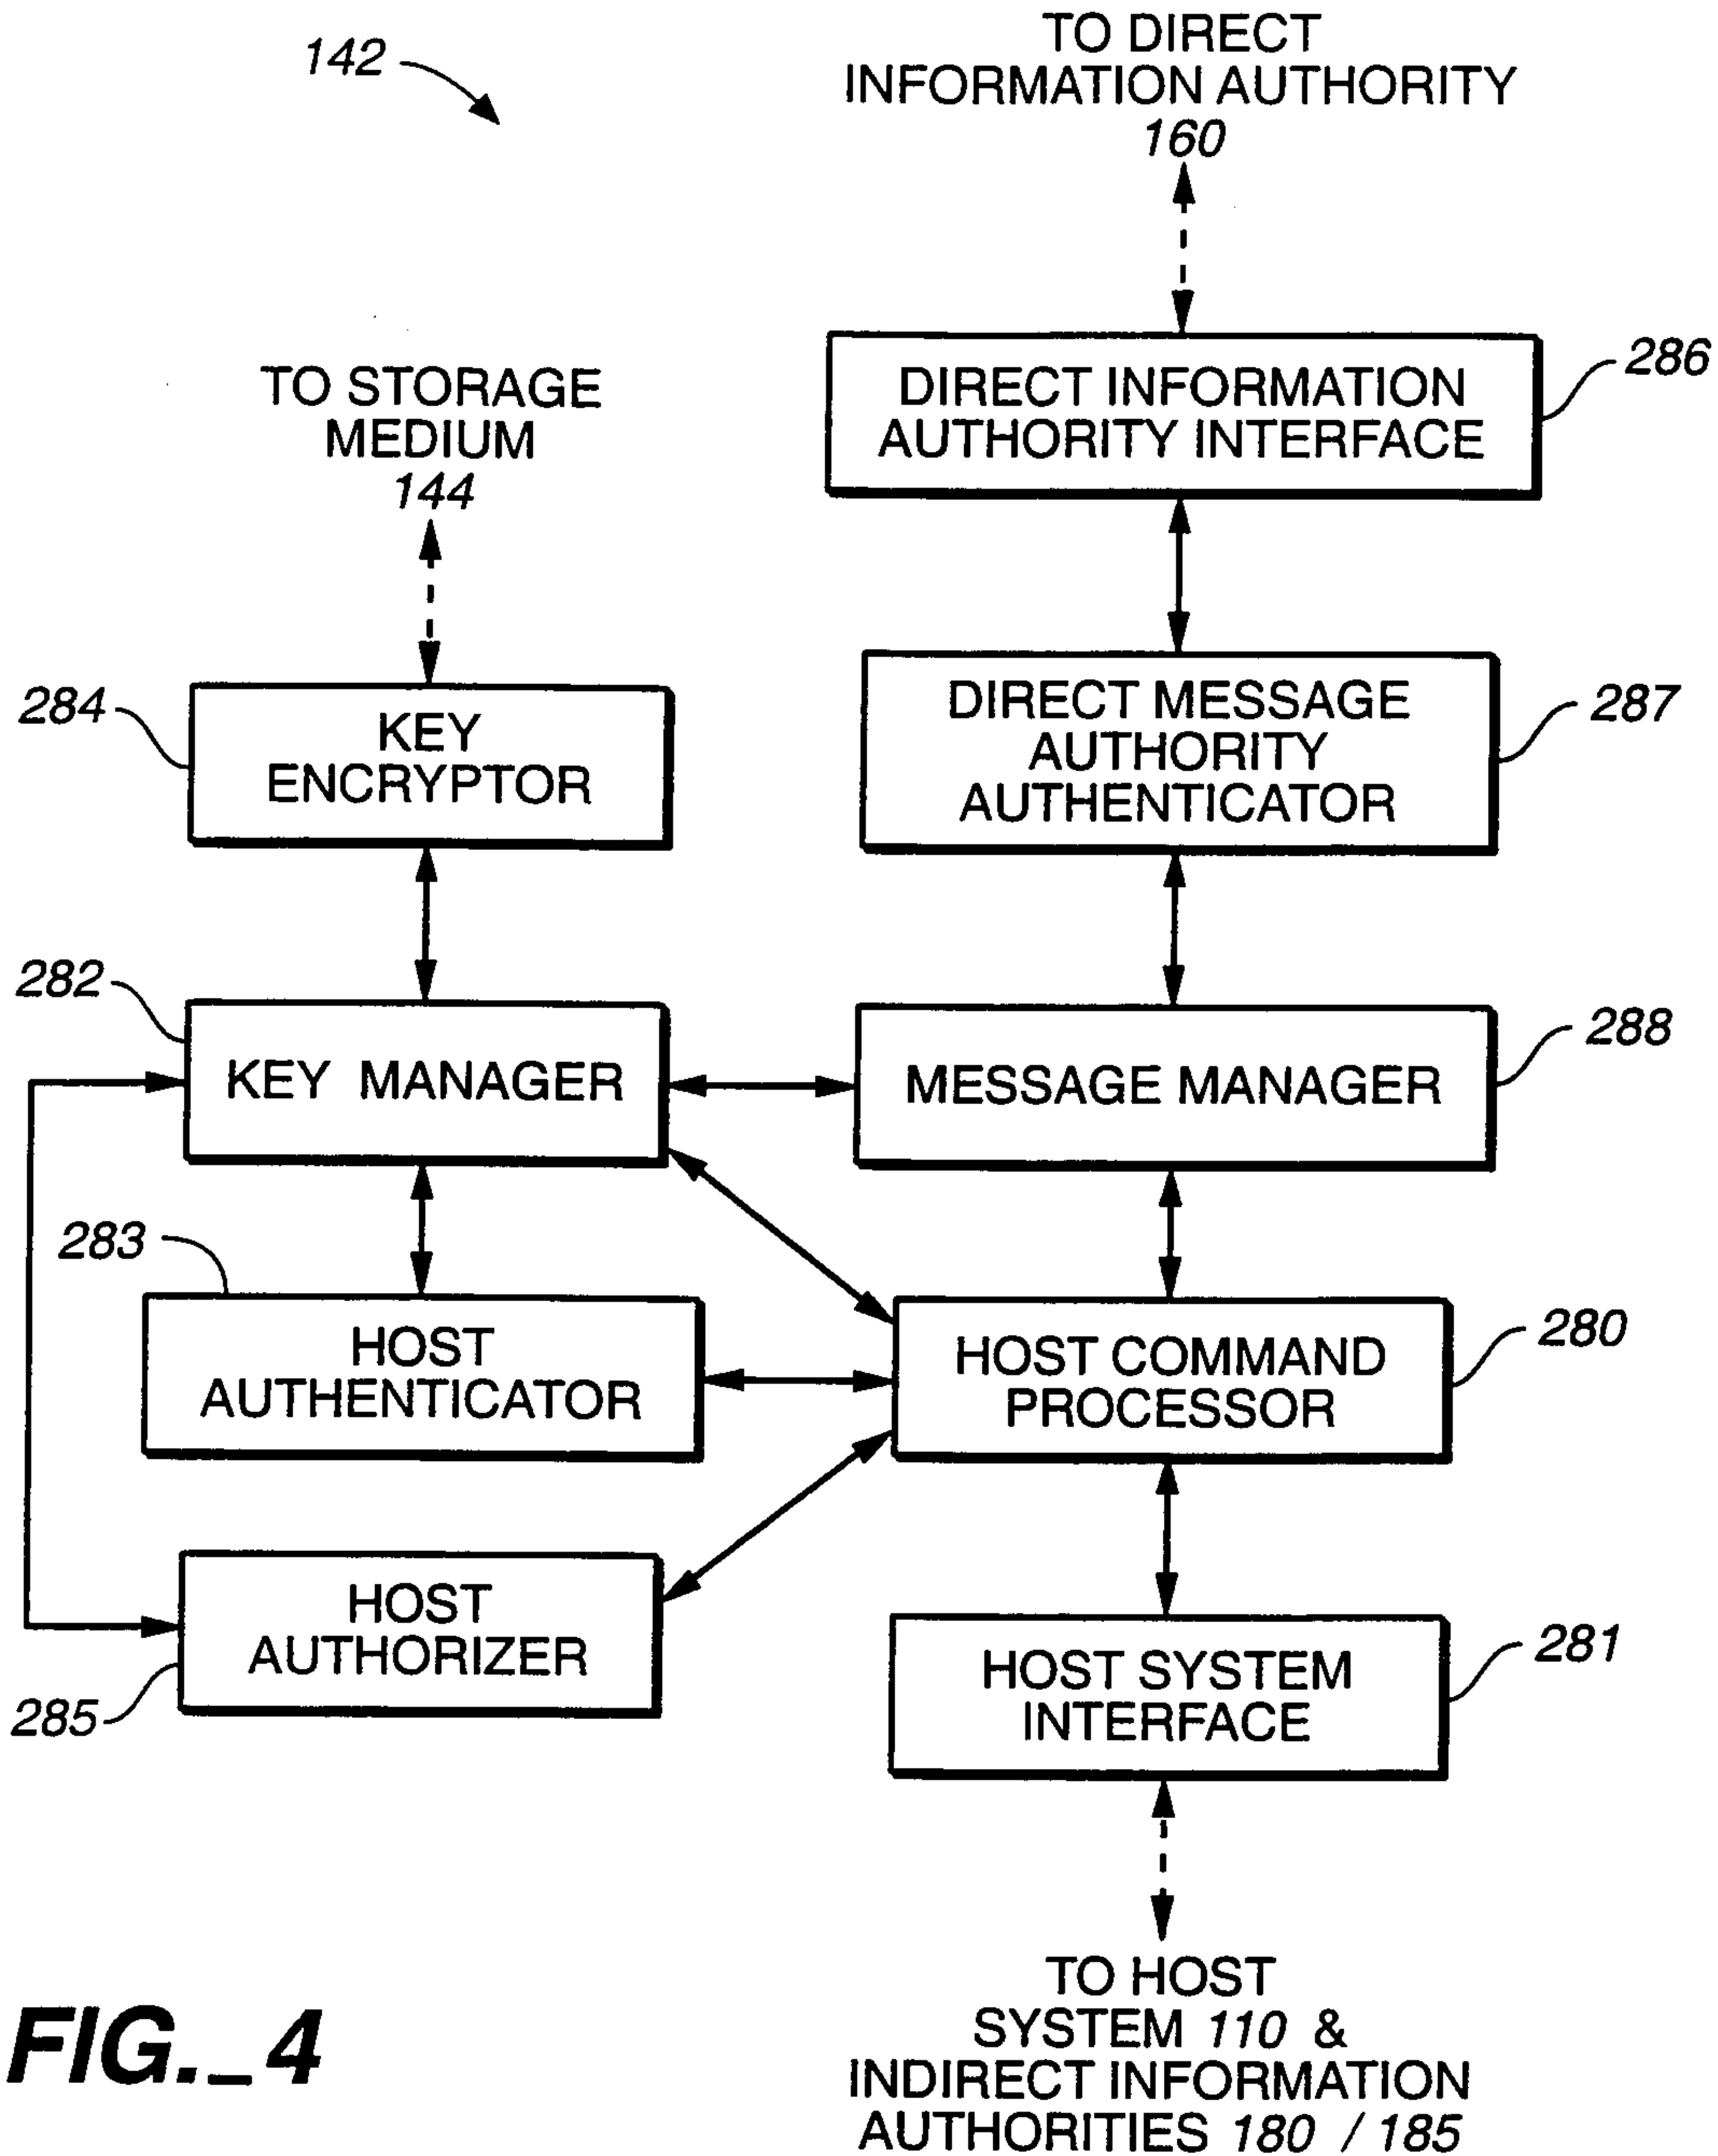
142

TO DIRECT INFORMATION AUTHORITY 160

TO STORAGE MEDIUM 144

286
DIRECT INFORMATION AUTHORITY INTERFACE

287
DIRECT MESSAGE AUTHORITY AUTHENTICATOR

284
KEY ENCRYPTOR

282
KEY MANAGER

288
MESSAGE MANAGER

283
HOST AUTHENTICATOR

280
HOST COMMAND PROCESSOR

HOST AUTHORIZER
285

281
HOST SYSTEM INTERFACE

FIG._4

TO HOST SYSTEM 110 & INDIRECT INFORMATION AUTHORITIES 180 / 185